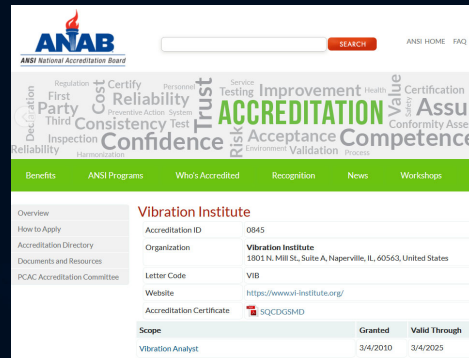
ANAB
ANSI National Accreditation Board

SEARCH

ANSI HOME FAQ

Regulation Certify Personnel Service Testing Improvement Health Value Certification First Party Cost Reliability Trust Preventive Action System Third Consistency Test ACCREDITATION Assu Declaration Inspection Confidence Risk Acceptance Competence Conformity Asse Reliability Harmonization Environment Validation Process Safety

Benefits ANSI Programs Who's Accredited Recognition News Workshops

Overview
How to Apply
Accreditation Directory
Documents and Resources
PCAC Accreditation Committee

Vibration Institute

| | |
|---|---|
| Accreditation ID | 0845 |
| Organization | Vibration Institute 1801 N. Mill St., Suite A, Naperville, IL, 60563, United States |
| Letter Code | VIB |
| Website | https://www.vi-institute.org/ |
| Accreditation Certificate | SQCDG5MD |

| Scope | Granted | Valid Through |
|---|---|---|
| Vibration Analyst | 3/4/2010 | 3/4/2025 |